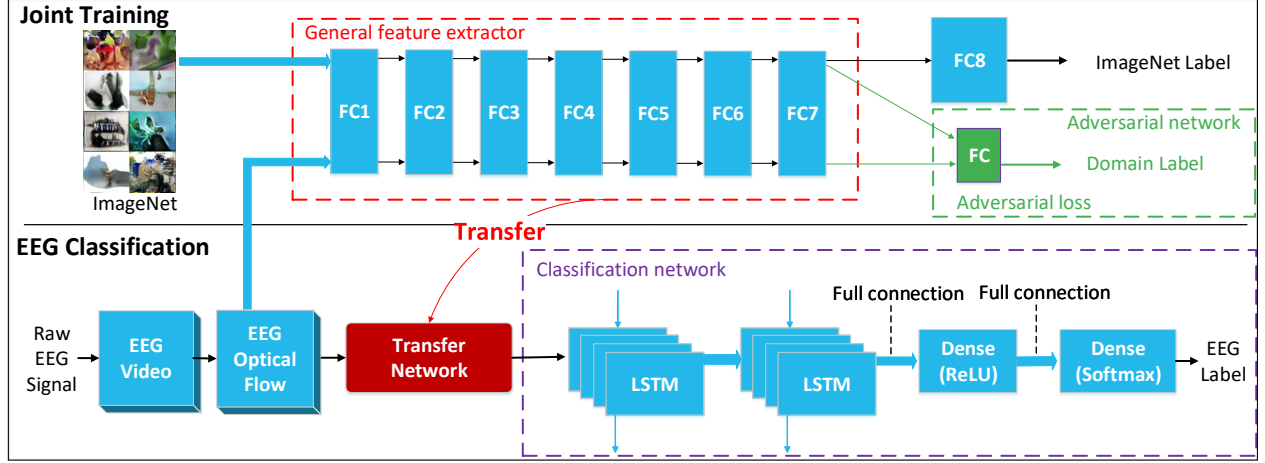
Joint Training

General feature extractor

ImageNet

FC1

FC2

FC3

FC4

FC5

FC6

FC7

FC8

ImageNet Label

Adversarial network

FC

Domain Label

Adversarial loss

Transfer

EEG Classification

Classification network

Full connection

Full connection

Raw EEG Signal

EEG Video

EEG Optical Flow

Transfer Network

LSTM

LSTM

Dense (ReLU)

Dense (Softmax)

EEG Label